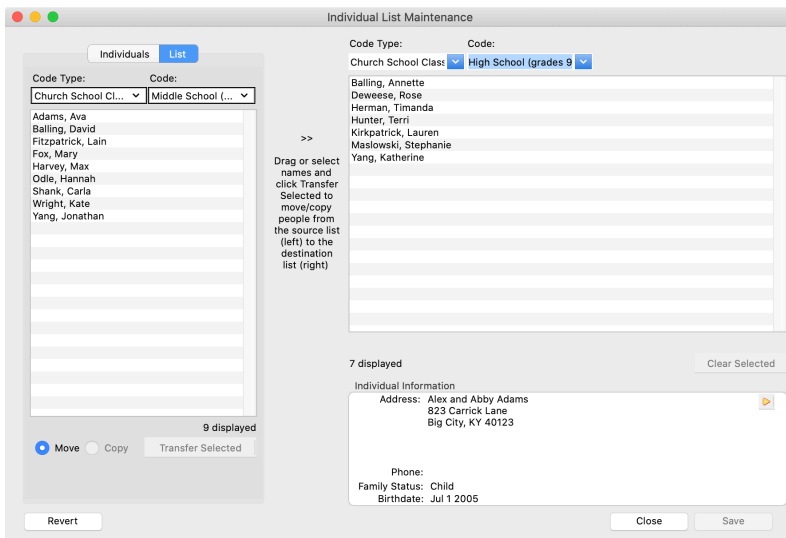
Individual List Maintenance

Individuals List

Code Type: Code:

Church School Cl... Middle School (...

Adams, Ava
Balling, David
Fitzpatrick, Lain
Fox, Mary
Harvey, Max
Odle, Hannah
Shank, Carla
Wright, Kate
Yang, Jonathan

9 displayed

Move Copy Transfer Selected

>>

Drag or select names and click Transfer Selected to move/copy people from the source list (left) to the destination list (right)

Code Type: Code:

Church School Class High School (grades 9

Balling, Annette
Deweese, Rose
Herman, Timanda
Hunter, Terri
Kirkpatrick, Lauren
Maslowski, Stephanie
Yang, Katherine

7 displayed

Clear Selected

Individual Information

Address: Alex and Abby Adams
823 Carrick Lane
Big City, KY 40123

Phone:
Family Status: Child
Birthdate: Jul 1 2005

Revert

Close Save